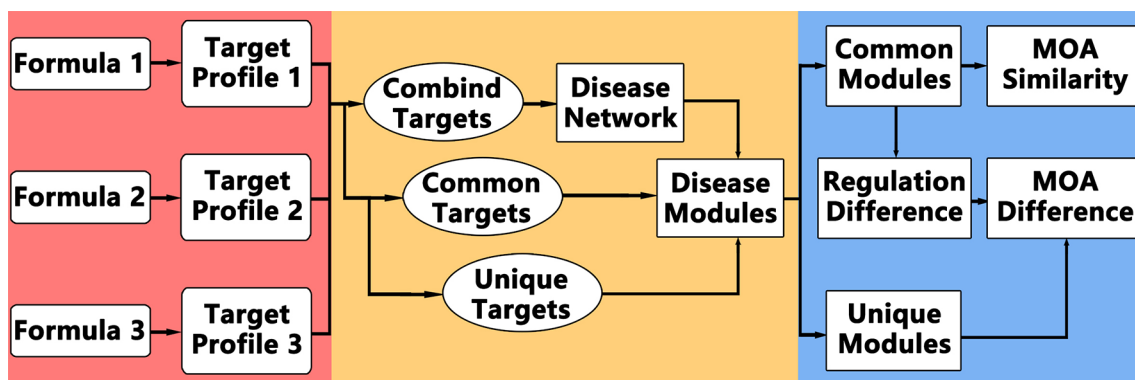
Formula 1

Target Profile 1

Formula 2

Target Profile 2

Formula 3

Target Profile 3

Combind Targets

Disease Network

Common Targets

Disease Modules

Unique Targets

Common Modules

MOA Similarity

Regulation Difference

MOA Difference

Unique Modules